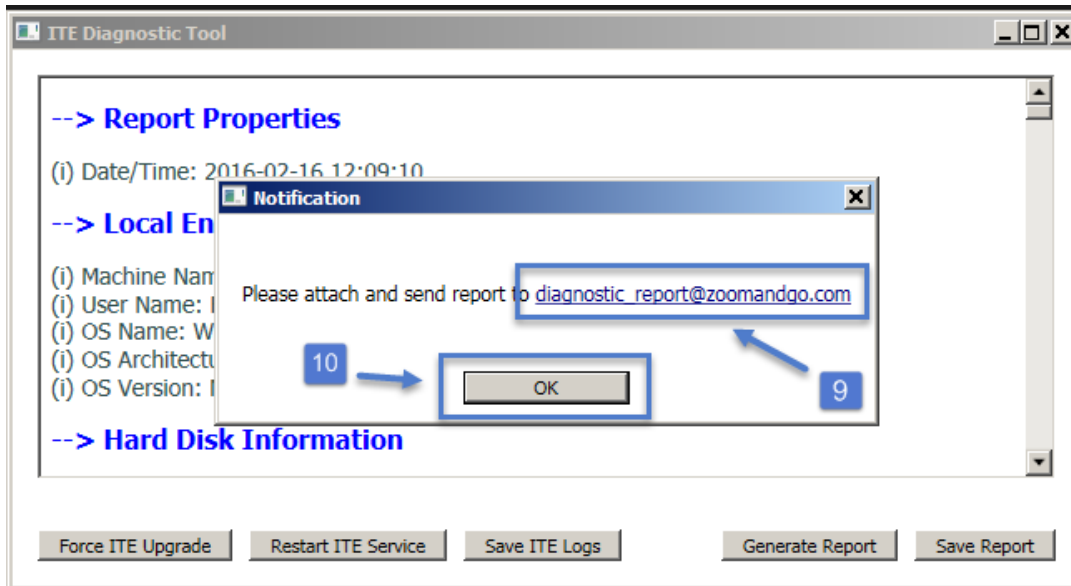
ITE Diagnostic Tool

--> Report Properties

(i) Date/Time: 2016-02-16 12:09:10

--> Local En

(i) Machine Nam
(i) User Name: I
(i) OS Name: W
(i) OS Architectu
(i) OS Version: I

--> Hard Disk Information

Notification

Please attach and send report to diagnostic_report@zoomandgo.com

10

OK

9

Force ITE Upgrade | Restart ITE Service | Save ITE Logs | Generate Report | Save Report